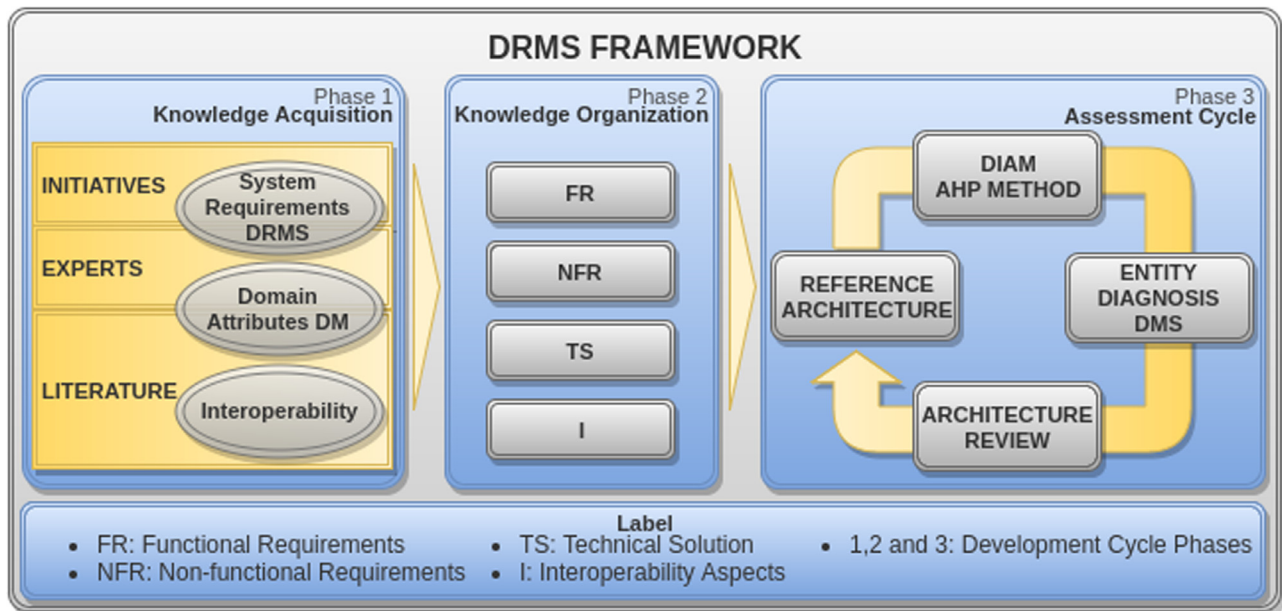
DRMS FRAMEWORK

Phase 1
Knowledge Acquisition

INITIATIVES
System Requirements DRMS

EXPERTS
Domain Attributes DM

LITERATURE
Interoperability

Phase 2
Knowledge Organization

FR

NFR

TS

I

Phase 3
Assessment Cycle

DIAM AHP METHOD

ENTITY DIAGNOSIS DMS

ARCHITECTURE REVIEW

REFERENCE ARCHITECTURE

Label
• FR: Functional Requirements
• NFR: Non-functional Requirements
• TS: Technical Solution
• I: Interoperability Aspects
• 1,2 and 3: Development Cycle Phases